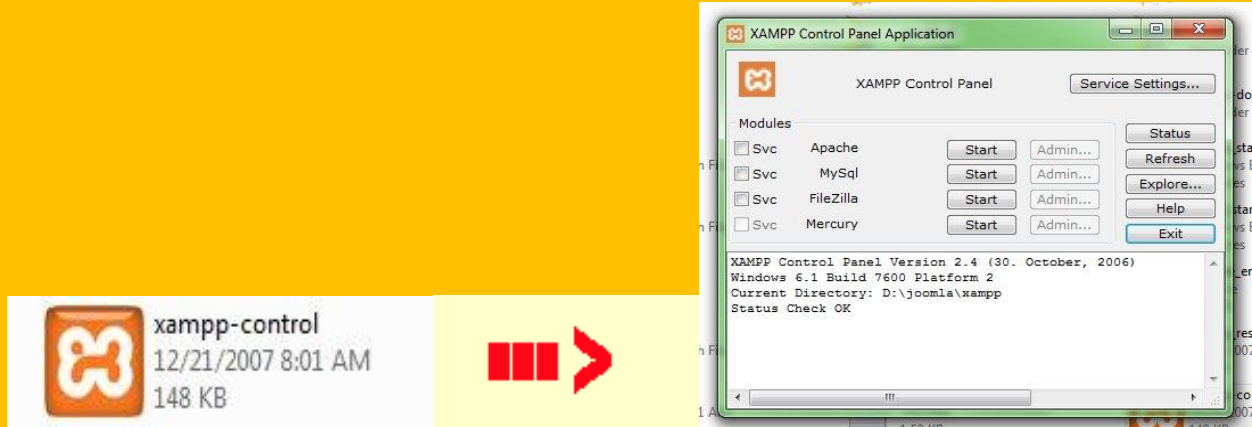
xampp-control
12/21/2007 8:01 AM
148 KB

XAMPP Control Panel Application

XAMPP Control Panel

Service Settings...

Modules

Svc Apache Start Admin...

Svc MySql Start Admin...

Svc FileZilla Start Admin...

Svc Mercury Start Admin...

Status

Refresh

Explore...

Help

Exit

XAMPP Control Panel Version 2.4 (30. October, 2006)
Windows 6.1 Build 7600 Platform 2
Current Directory: D:\joomla\xampp
Status Check OK